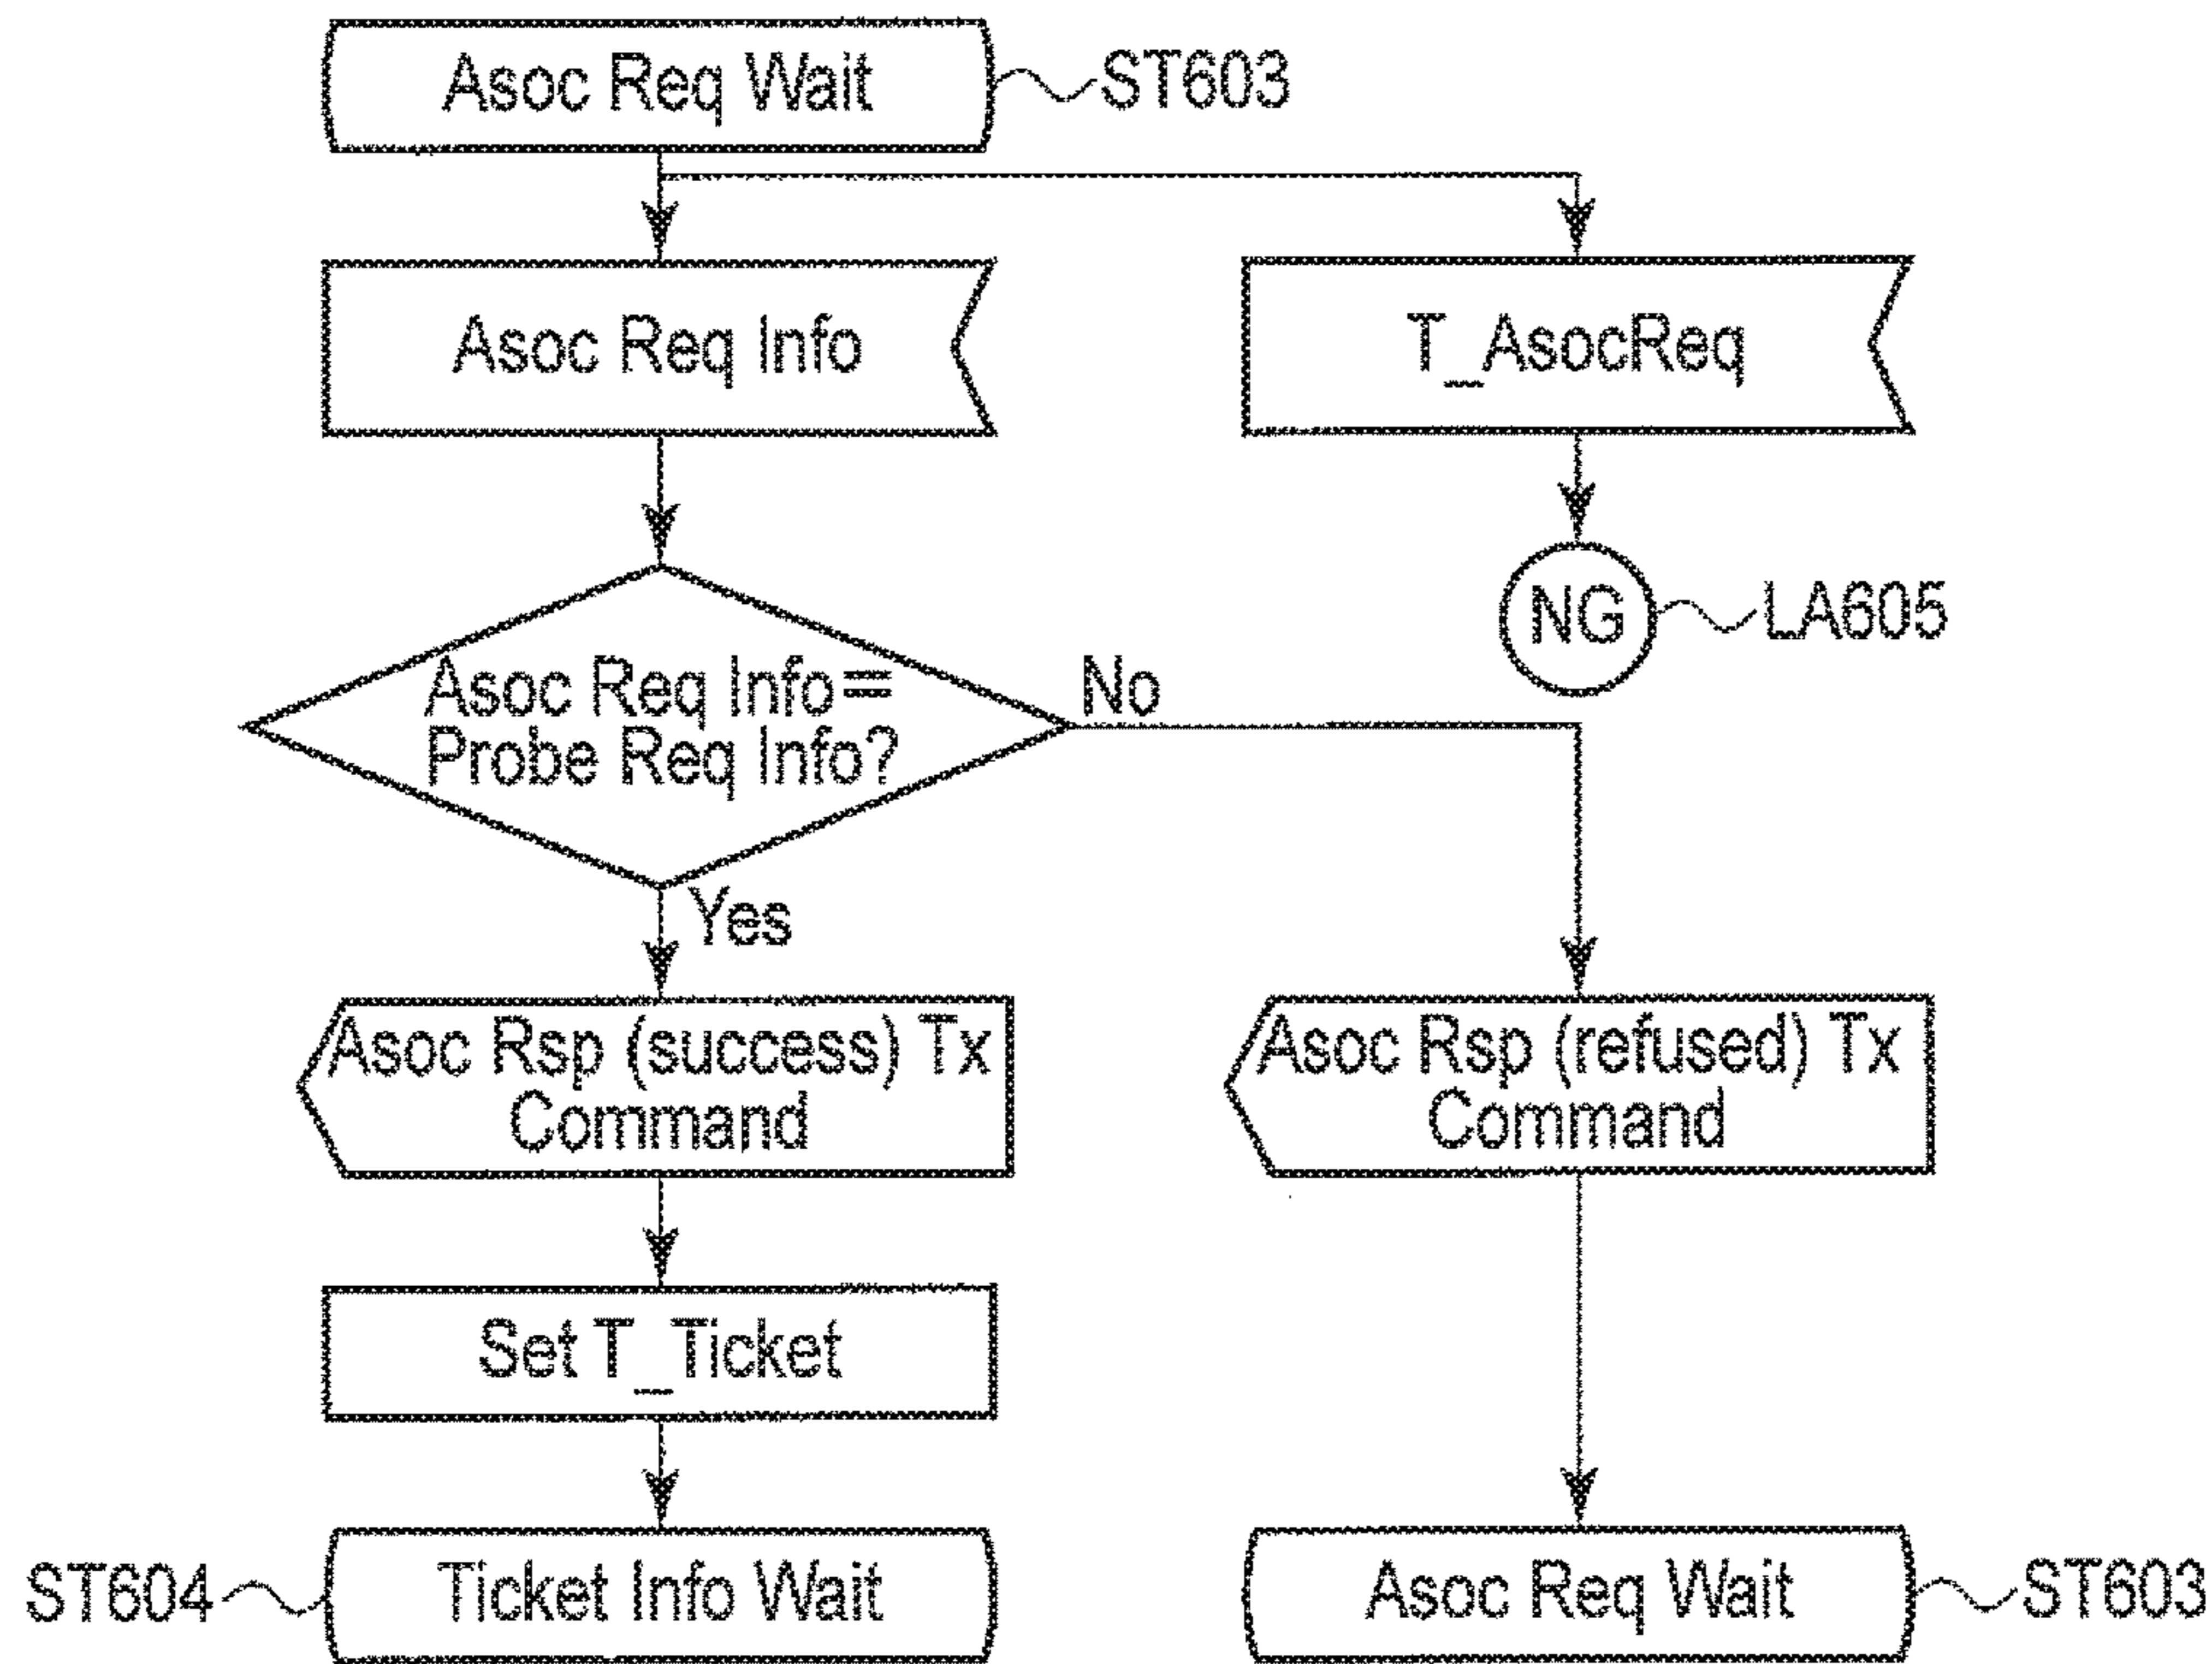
Asoc Req Wait ST603

Asoc Req Info

T_AsocReq

NG LA605

Asoc Req Info= Probe Req Info?

No

Yes

Asoc Rsp (success) Tx Command

Asoc Rsp (refused) Tx Command

Set T_Ticket

ST604 Ticket Info Wait

Asoc Req Wait ST603